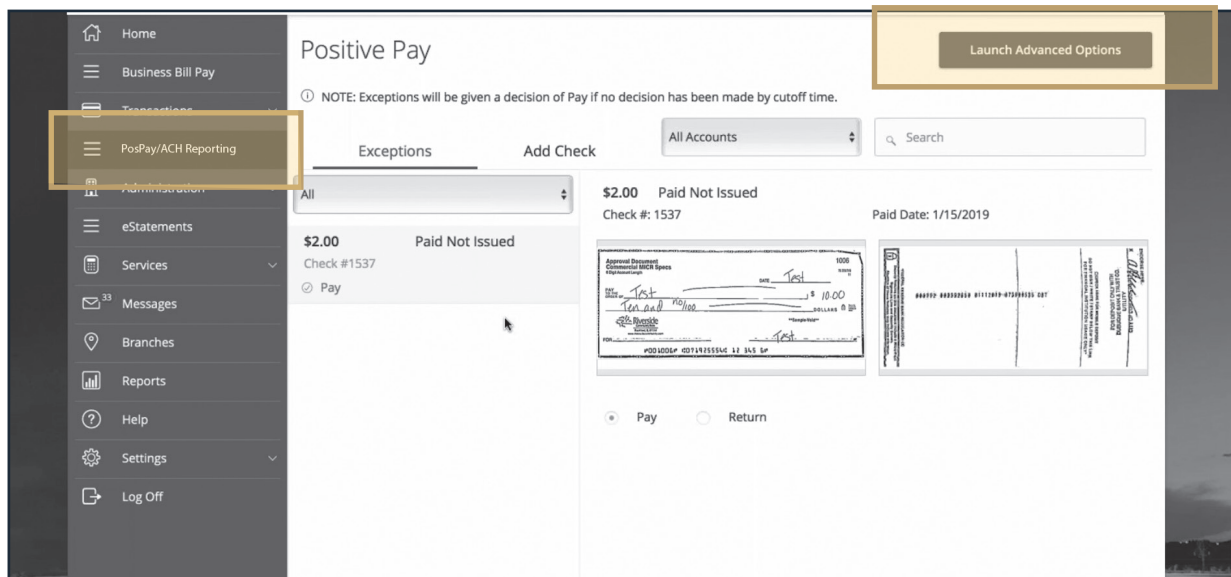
Home

Business Bill Pay

Transactions

PosPay/ACH Reporting

Administration

eStatements

Services

33 Messages

Branches

Reports

Help

Settings

Log Off

Positive Pay

Launch Advanced Options

ⓘ NOTE: Exceptions will be given a decision of Pay if no decision has been made by cutoff time.

Exceptions

Add Check

All Accounts

Search

All

$2.00 Paid Not Issued

Check #1537

Pay

$2.00 Paid Not Issued

Check #: 1537

Paid Date: 1/15/2019

Approval Document
Commercial MICR Specs

1006

DATE Test

PAY TO THE ORDER OF Test

$ 10.00

Ten and no/100

DOLLARS

Riverside

FOR

Test

Pay

Return